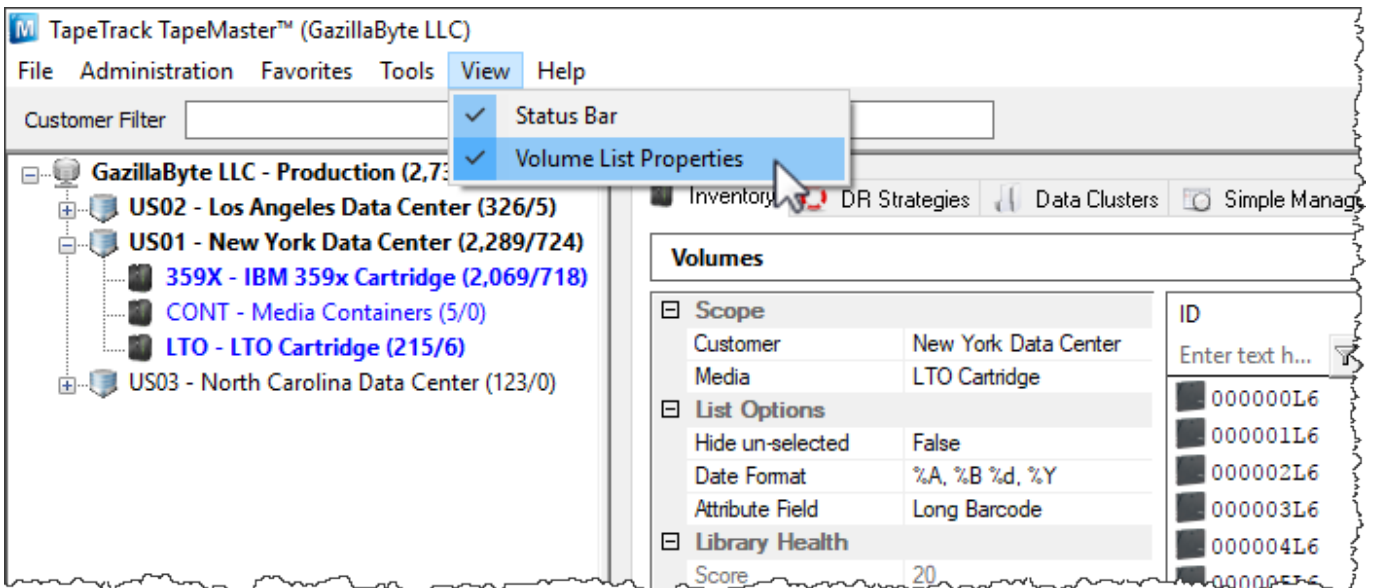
TapeTrack TapeMaster™ (GazillaByte LLC)

File Administration Favorites Tools View Help

Customer Filter

Status Bar
Volume List Properties

GazillaByte LLC - Production (2,73
US02 - Los Angeles Data Center (326/5)
US01 - New York Data Center (2,289/724)
359X - IBM 359x Cartridge (2,069/718)
CONT - Media Containers (5/0)
LTO - LTO Cartridge (215/6)
US03 - North Carolina Data Center (123/0)

Inventory DR Strategies Data Clusters Simple Manag

Volumes

| Scope | |
|---|---|
| Customer | New York Data Center |
| Media | LTO Cartridge |
| List Options | |
| Hide un-selected | False |
| Date Format | %A, %B %d, %Y |
| Attribute Field | Long Barcode |
| Library Health | |
| Score | 20 |

ID
Enter text h...
000000L6
000001L6
000002L6
000003L6
000004L6
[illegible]